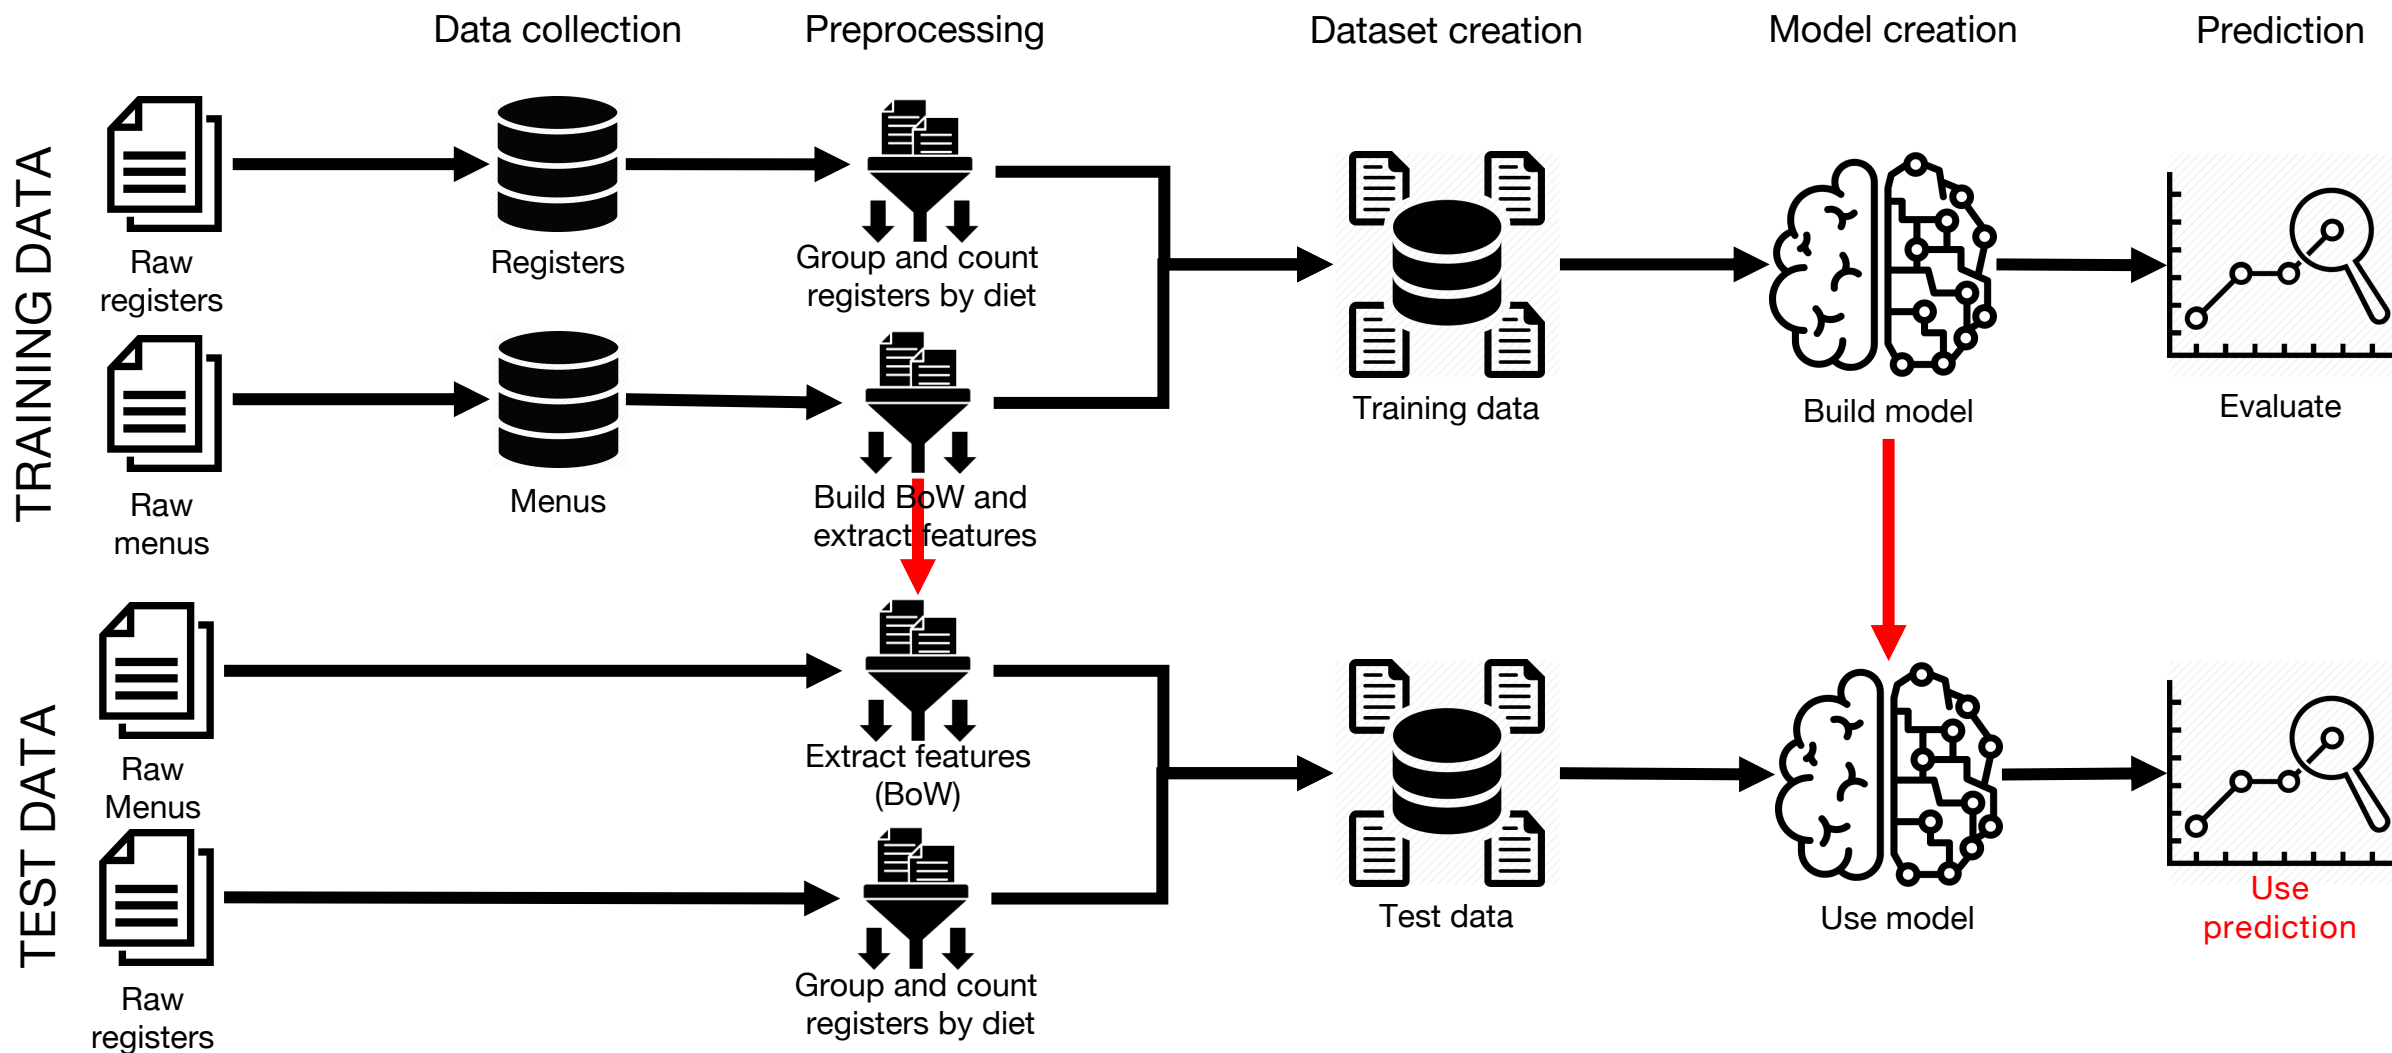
Data collection

Preprocessing

Dataset creation

Model creation

Prediction

TRAINING DATA

Raw registers

Registers

Group and count registers by diet

Training data

Build model

Evaluate

Raw menus

Menus

Build BoW and extract features

TEST DATA

Raw Menus

Extract features (BoW)

Test data

Use model

Use prediction

Raw registers

Group and count registers by diet